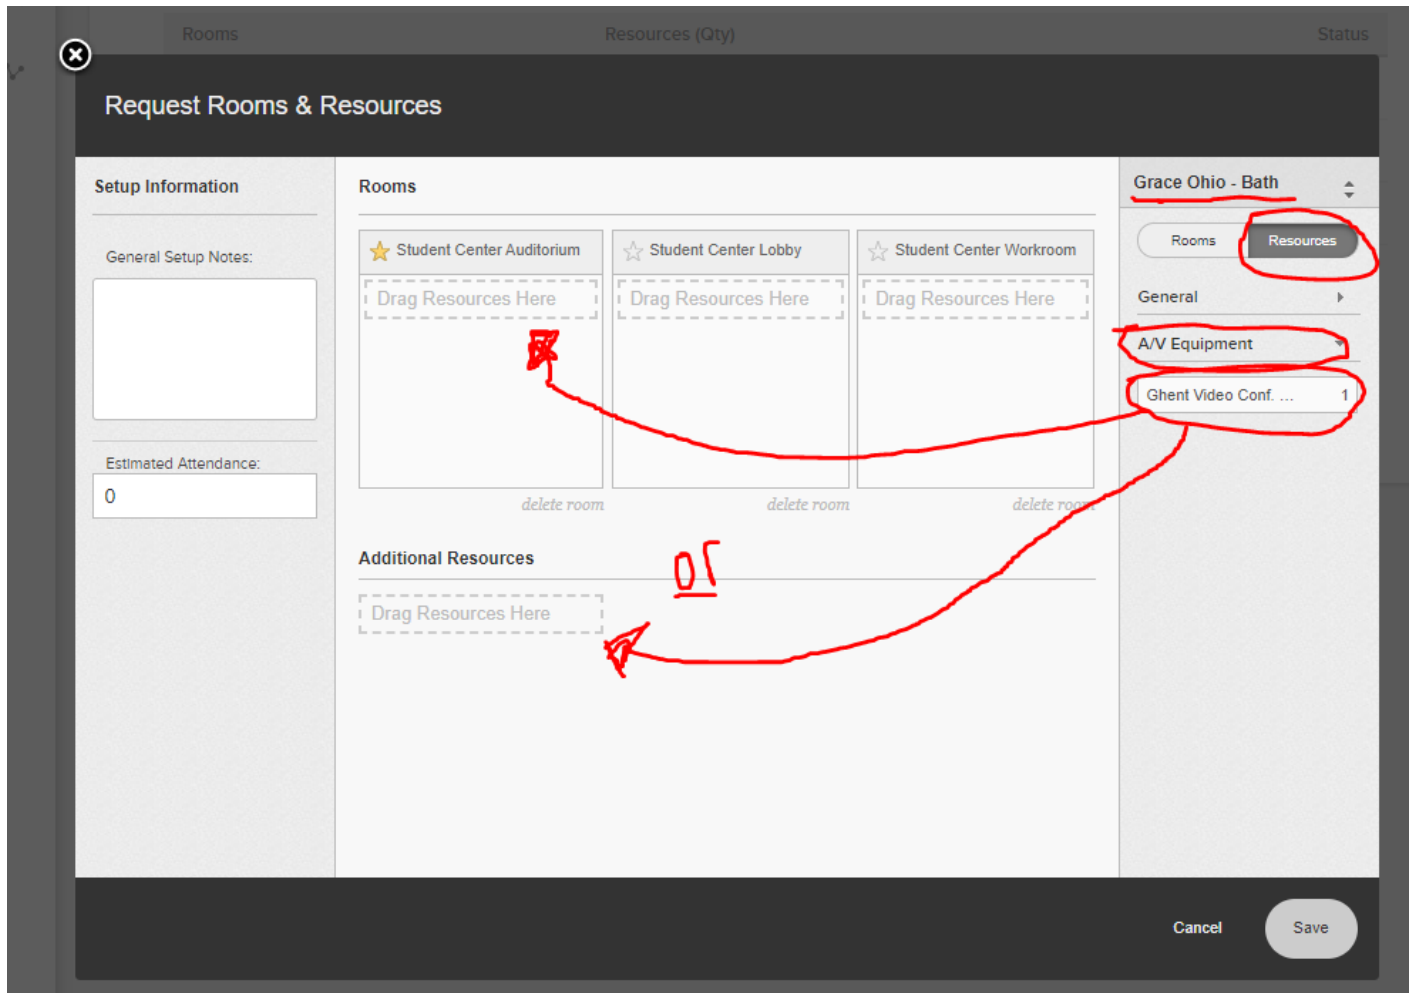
Rooms Resources (Qty) Status

Request Rooms & Resources

Setup Information

General Setup Notes:

Estimated Attendance:
0

Rooms

Student Center Auditorium
Drag Resources Here
delete room

Student Center Lobby
Drag Resources Here
delete room

Student Center Workroom
Drag Resources Here
delete room

Additional Resources
Drag Resources Here

or

Grace Ohio - Bath

Rooms Resources

General

A/V Equipment

Ghent Video Conf. ... 1

Cancel Save